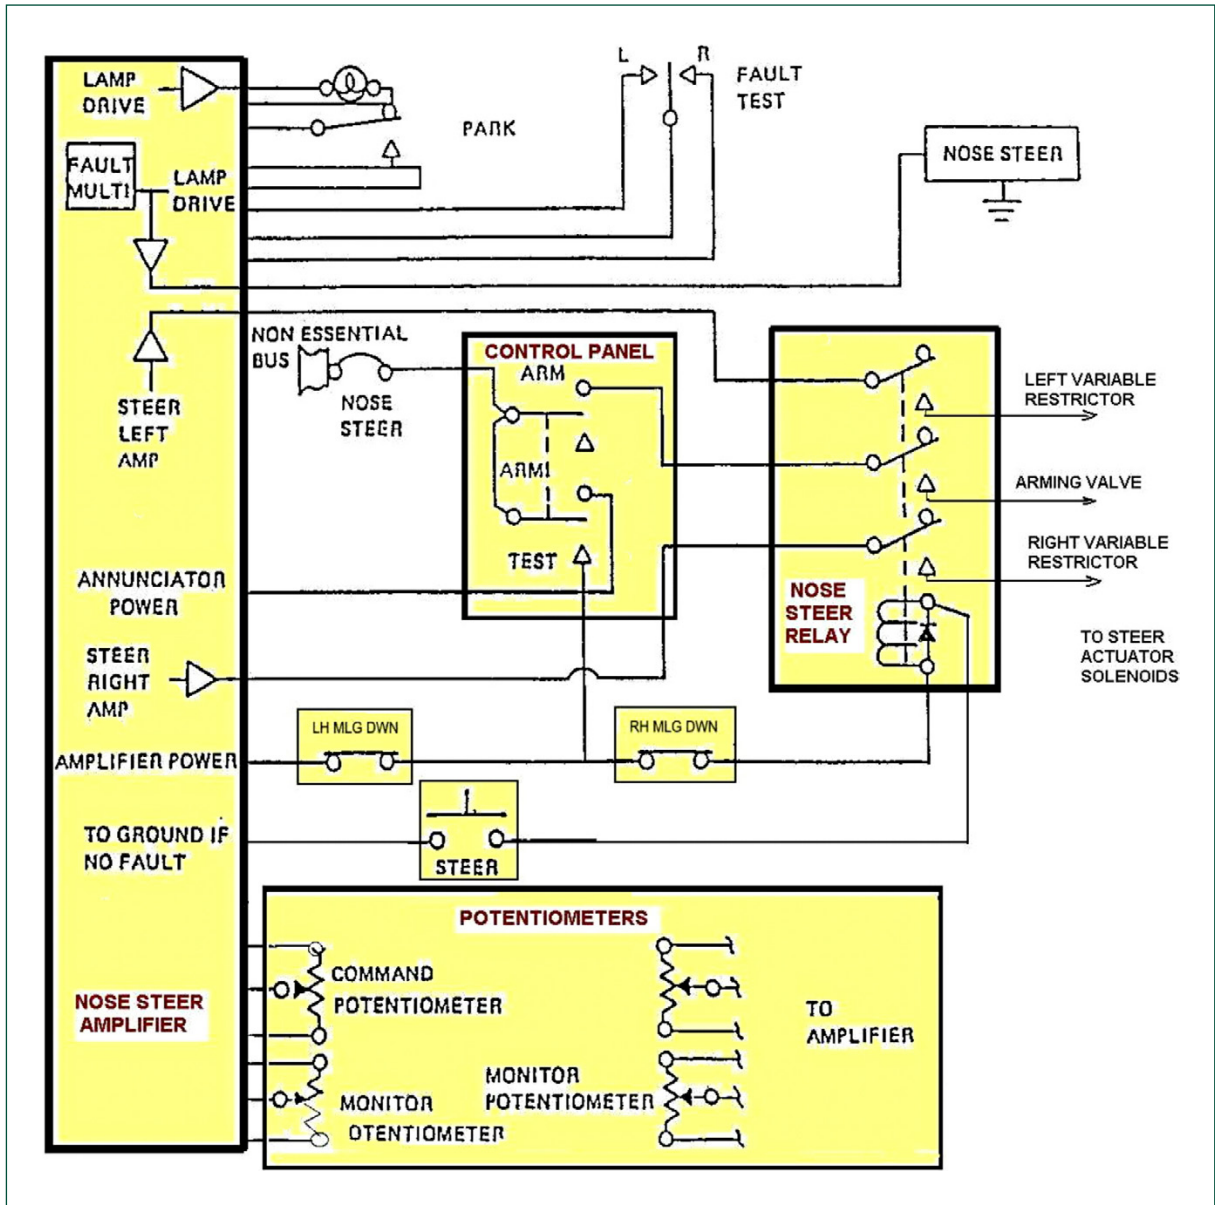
LAMP DRIVE

L R

FAULT TEST

PARK

FAULT MULTI

LAMP DRIVE

NOSE STEER

STEER LEFT AMP

NON ESSENTIAL BUS

NOSE STEER

CONTROL PANEL

ARM

ARM

TEST

LEFT VARIABLE RESTRICTOR

ARMING VALVE

RIGHT VARIABLE RESTRICTOR

NOSE STEER RELAY

TO STEER ACTUATOR SOLENOIDS

ANNUNCIATOR POWER

STEER RIGHT AMP

LH MLG DWN

RH MLG DWN

AMPLIFIER POWER

TO GROUND IF NO FAULT

STEER

POTENTIOMETERS

COMMAND POTENTIOMETER

NOSE STEER AMPLIFIER

TO AMPLIFIER

MONITOR POTENTIOMETER

MONITOR OTENTIOMETER